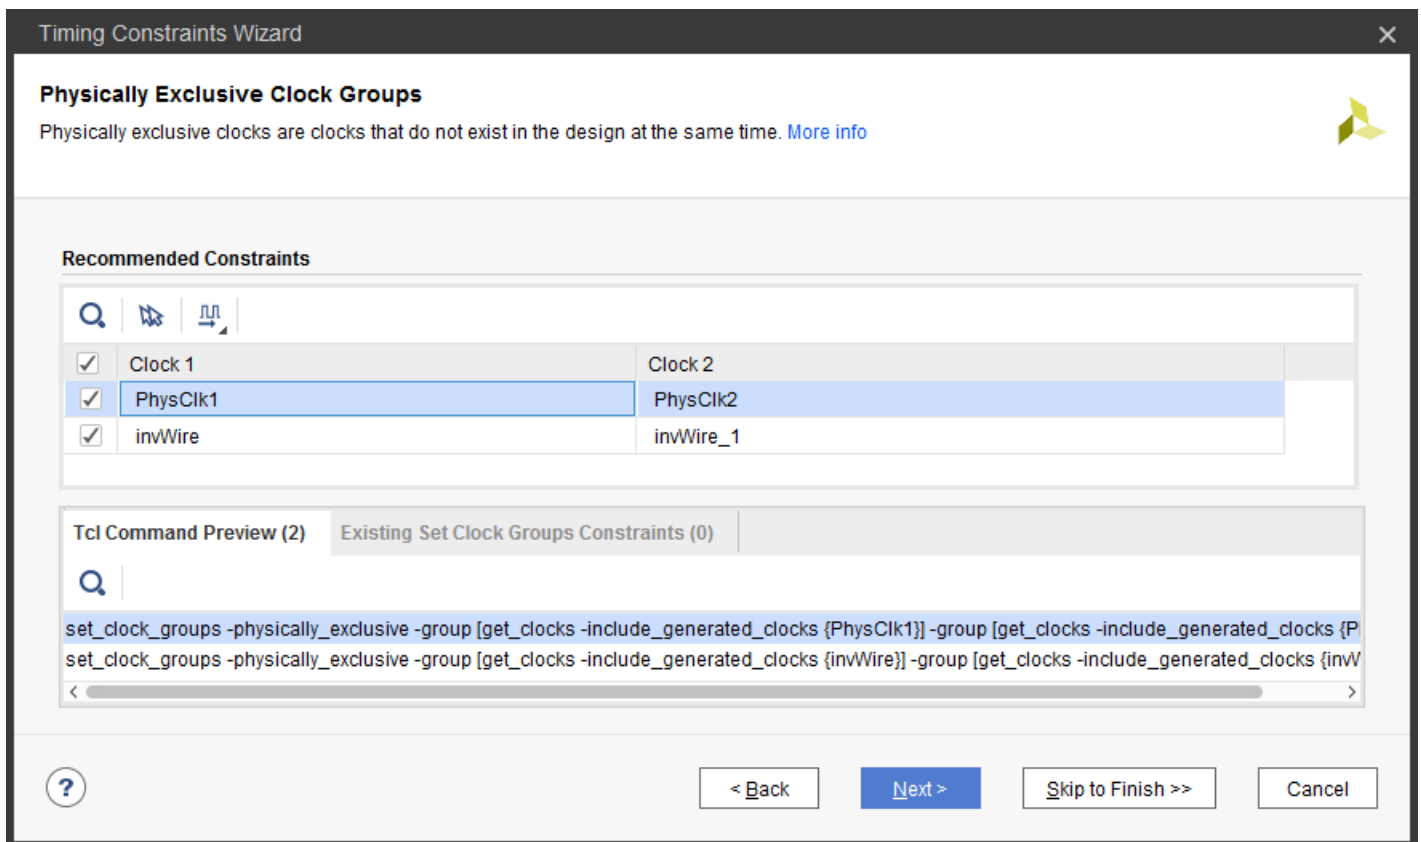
Timing Constraints Wizard

Physically Exclusive Clock Groups

Physically exclusive clocks are clocks that do not exist in the design at the same time. More info

Recommended Constraints

| ✓ | Clock 1 | Clock 2 |
|---|---|---|
| ✓ | PhysClk1 | PhysClk2 |
| ✓ | invWire | invWire_1 |

Tcl Command Preview (2)
Existing Set Clock Groups Constraints (0)

set_clock_groups -physically_exclusive -group [get_clocks -include_generated_clocks {PhysClk1}] -group [get_clocks -include_generated_clocks {P
set_clock_groups -physically_exclusive -group [get_clocks -include_generated_clocks {invWire}] -group [get_clocks -include_generated_clocks {invW

?
< Back
Next >
Skip to Finish >>
Cancel